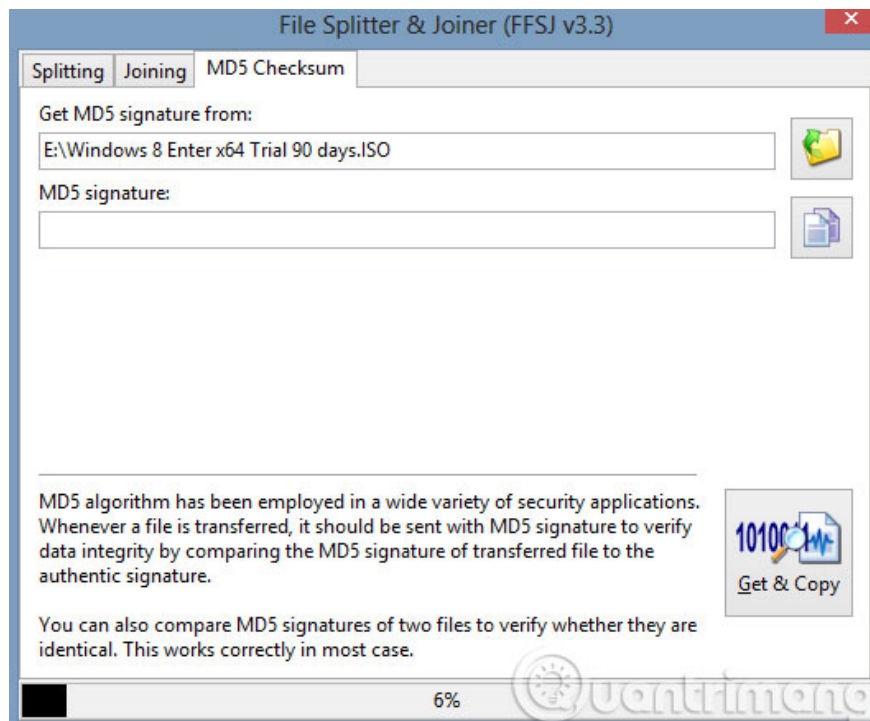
File Splitter & Joiner (FFSJ v3.3)

Splitting | Joining | MD5 Checksum

Get MD5 signature from:

E:\Windows 8 Enter x64 Trial 90 days.ISO

MD5 signature:

MD5 algorithm has been employed in a wide variety of security applications. Whenever a file is transferred, it should be sent with MD5 signature to verify data integrity by comparing the MD5 signature of transferred file to the authentic signature.

You can also compare MD5 signatures of two files to verify whether they are identical. This works correctly in most case.

1010

Get & Copy

6%

Quantrimang